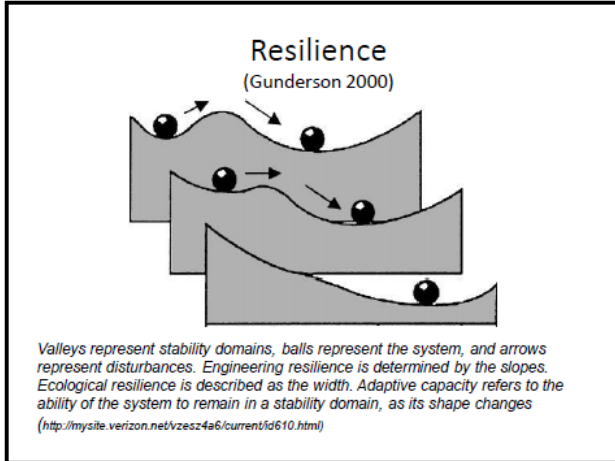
Resilience
(Gunderson 2000)

Valleys represent stability domains, balls represent the system, and arrows represent disturbances. Engineering resilience is determined by the slopes. Ecological resilience is described as the width. Adaptive capacity refers to the ability of the system to remain in a stability domain, as its shape changes

(http://mysite.verizon.net/vzesz4a6/current/id610.html)